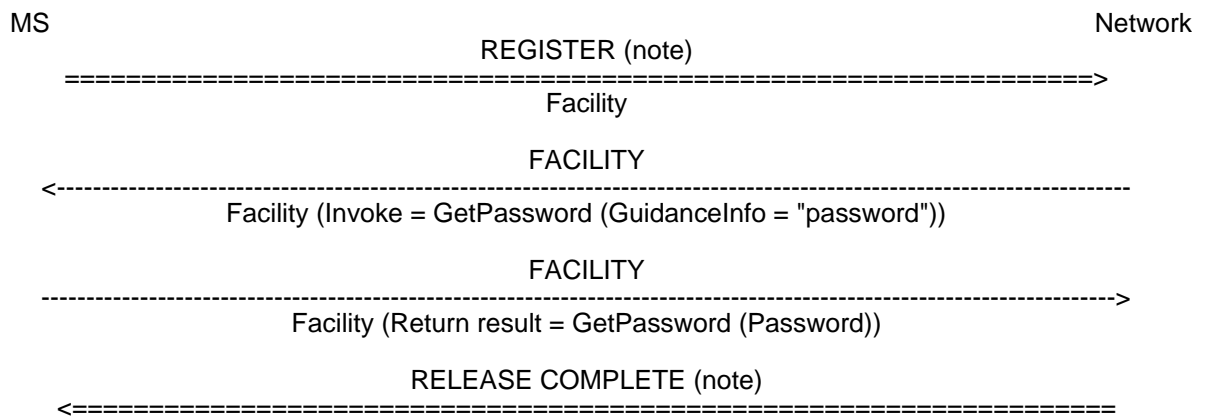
MS Network

REGISTER (note)
====================================================================>
Facility

FACILITY
<----------------------------------------------------------------------------------------------------------------
Facility (Invoke = GetPassword (GuidanceInfo = "password"))

FACILITY
---------------------------------------------------------------------------------------------------------------->
Facility (Return result = GetPassword (Password))

RELEASE COMPLETE (note)
<====================================================================